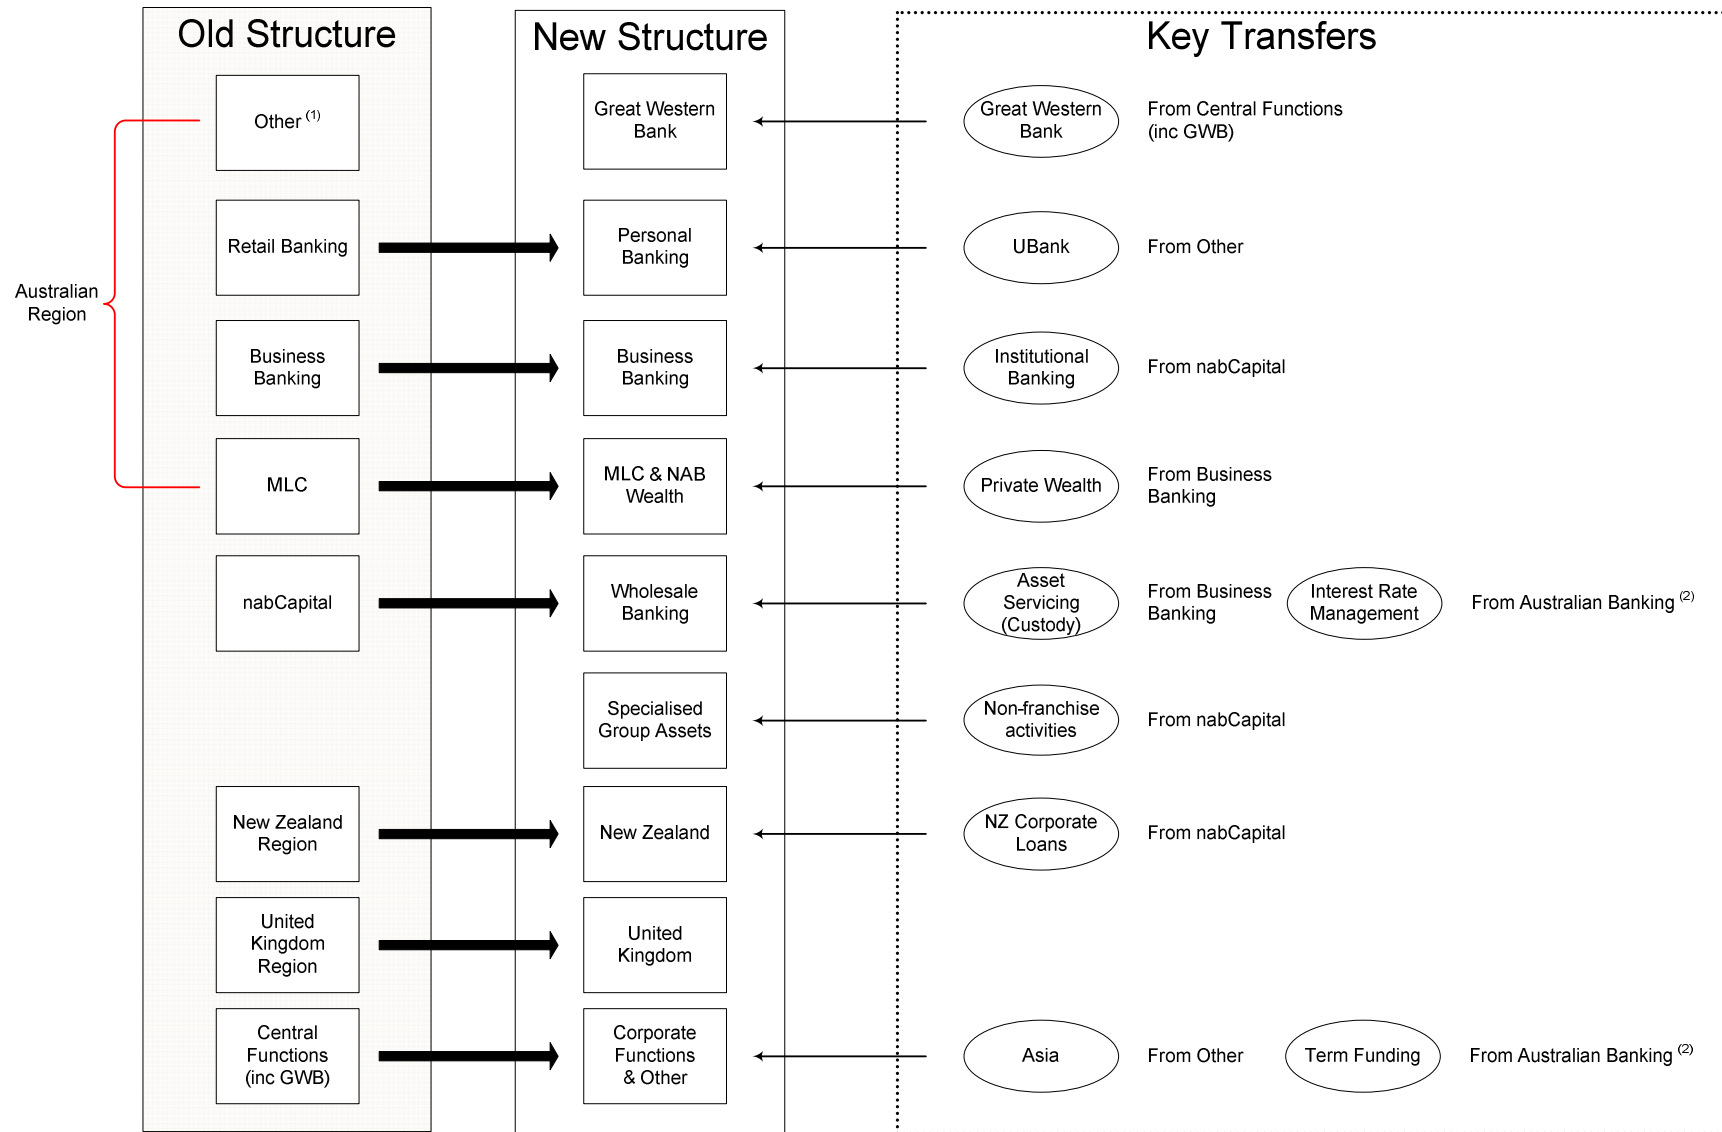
Old Structure

Australian Region

Other $^{(1)}$

Retail Banking

Business Banking

MLC

nabCapital

New Zealand Region

United Kingdom Region

Central Functions (inc GWB)

New Structure

Great Western Bank

Personal Banking

Business Banking

MLC & NAB Wealth

Wholesale Banking

Specialised Group Assets

New Zealand

United Kingdom

Corporate Functions & Other

Key Transfers

Great Western Bank — From Central Functions (inc GWB)

UBank — From Other

Institutional Banking — From nabCapital

Private Wealth — From Business Banking

Asset Servicing (Custody) — From Business Banking

Interest Rate Management — From Australian Banking $^{(2)}$

Non-franchise activities — From nabCapital

NZ Corporate Loans — From nabCapital

Asia — From Other

Term Funding — From Australian Banking $^{(2)}$